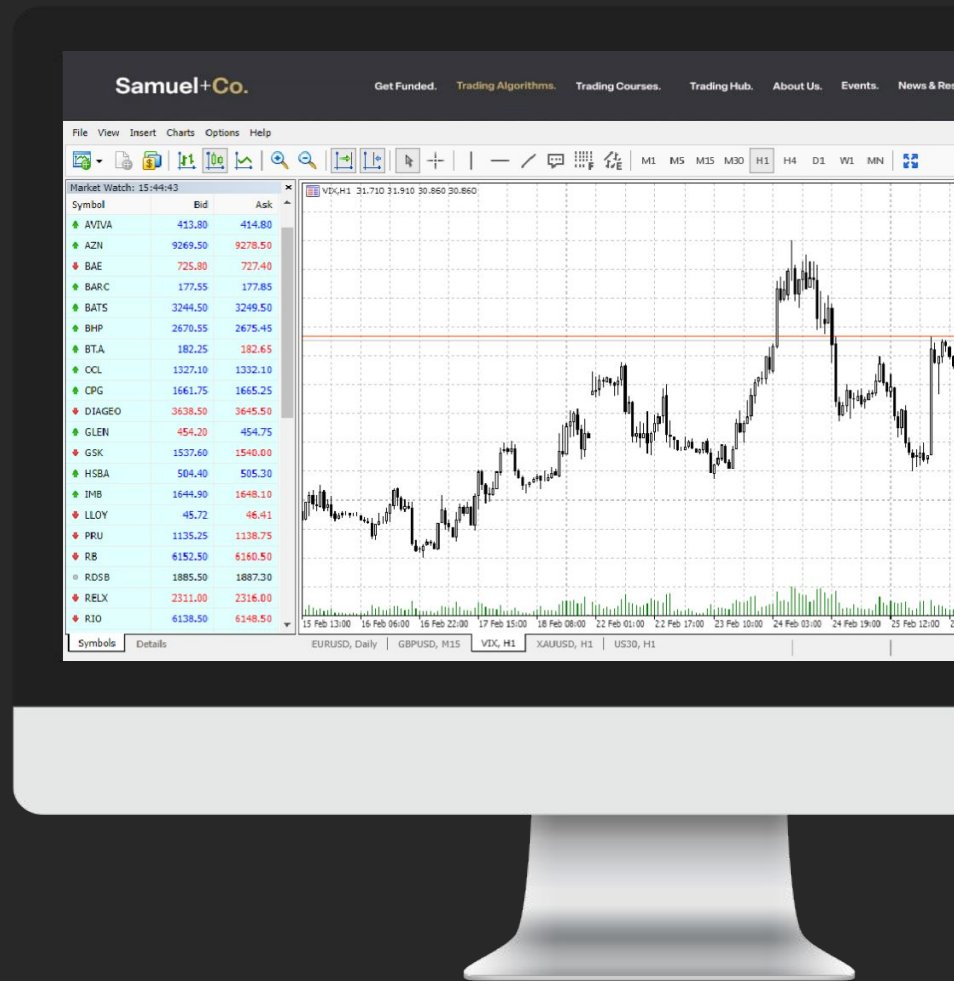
Samuel+Co.

Get Funded. Trading Algorithms. Trading Courses. Trading Hub. About Us. Events. News & Res

File View Insert Charts Options Help

M1 M5 M15 M30 H1 H4 D1 W1 MN

Market Watch: 15:44:43

| Symbol | Bid | Ask |
|---|---|---|
| AVIVA | 413.80 | 414.80 |
| AZN | 9269.50 | 9278.50 |
| BAE | 725.80 | 727.40 |
| BARC | 177.55 | 177.85 |
| BATS | 3244.50 | 3249.50 |
| BHP | 2670.55 | 2675.45 |
| BT.A | 182.25 | 182.65 |
| CCL | 1327.10 | 1332.10 |
| CPG | 1661.75 | 1665.25 |
| DIAGEO | 3638.50 | 3645.50 |
| GLEN | 454.20 | 454.75 |
| GSK | 1537.60 | 1540.00 |
| HSBA | 504.40 | 505.30 |
| IMB | 1644.90 | 1648.10 |
| LLOY | 45.72 | 46.41 |
| PRU | 1135.25 | 1138.75 |
| RB | 6152.50 | 6160.50 |
| RDSB | 1885.50 | 1887.30 |
| RELX | 2311.00 | 2316.00 |
| RIO | 6138.50 | 6148.50 |

Symbols Details

VIX,H1 31.710 31.910 30.860 30.860

15 Feb 13:00 16 Feb 06:00 16 Feb 22:00 17 Feb 15:00 18 Feb 08:00 22 Feb 01:00 22 Feb 17:00 23 Feb 10:00 24 Feb 03:00 24 Feb 19:00 25 Feb 12:00

EURUSD, Daily | GBPUSD, M15 | VIX, H1 | XAUUSD, H1 | US30, H1